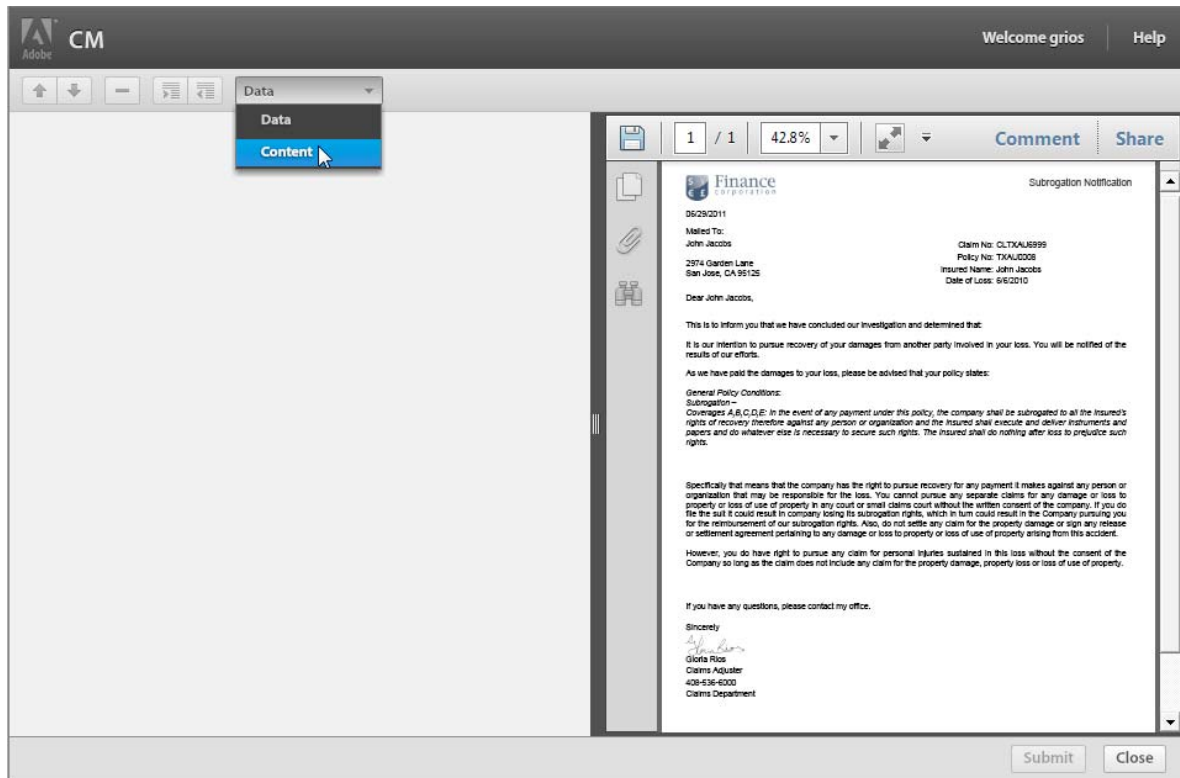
Adobe CM

Welcome grios | Help

Data

Data

Content

1 / 1 42.8% Comment Share

Finance corporation

Subrogation Notification

06/29/2011

Mailed To:
John Jacobs

2974 Garden Lane
San Jose, CA 95125

Claim No: CLTXAU6999
Policy No: TXAU0008
Insured Name: John Jacobs
Date of Loss: 6/6/2010

Dear John Jacobs,

This is to inform you that we have concluded our investigation and determined that:

It is our intention to pursue recovery of your damages from another party involved in your loss. You will be notified of the results of our efforts.

As we have paid the damages to your loss, please be advised that your policy states:

General Policy Conditions:
Subrogation –
Coverages A,B,C,D,E: In the event of any payment under this policy, the company shall be subrogated to all the insured's rights of recovery therefore against any person or organization and the insured shall execute and deliver instruments and papers and do whatever else is necessary to secure such rights. The insured shall do nothing after loss to prejudice such rights.

Specifically that means that the company has the right to pursue recovery for any payment it makes against any person or organization that may be responsible for the loss. You cannot pursue any separate claims for any damage or loss to property or loss of use of property in any court or small claims court without the written consent of the company. If you do file the suit it could result in company losing its subrogation rights, which in turn could result in the Company pursuing you for the reimbursement of our subrogation rights. Also, do not settle any claim for the property damage or sign any release or settlement agreement pertaining to any damage or loss to property or loss of use of property arising from this accident.

However, you do have right to pursue any claim for personal injuries sustained in this loss without the consent of the Company so long as the claim does not include any claim for the property damage, property loss or loss of use of property.

If you have any questions, please contact my office.

Sincerely

Gloria Rios
Claims Adjuster
408-536-6000
Claims Department

Submit Close